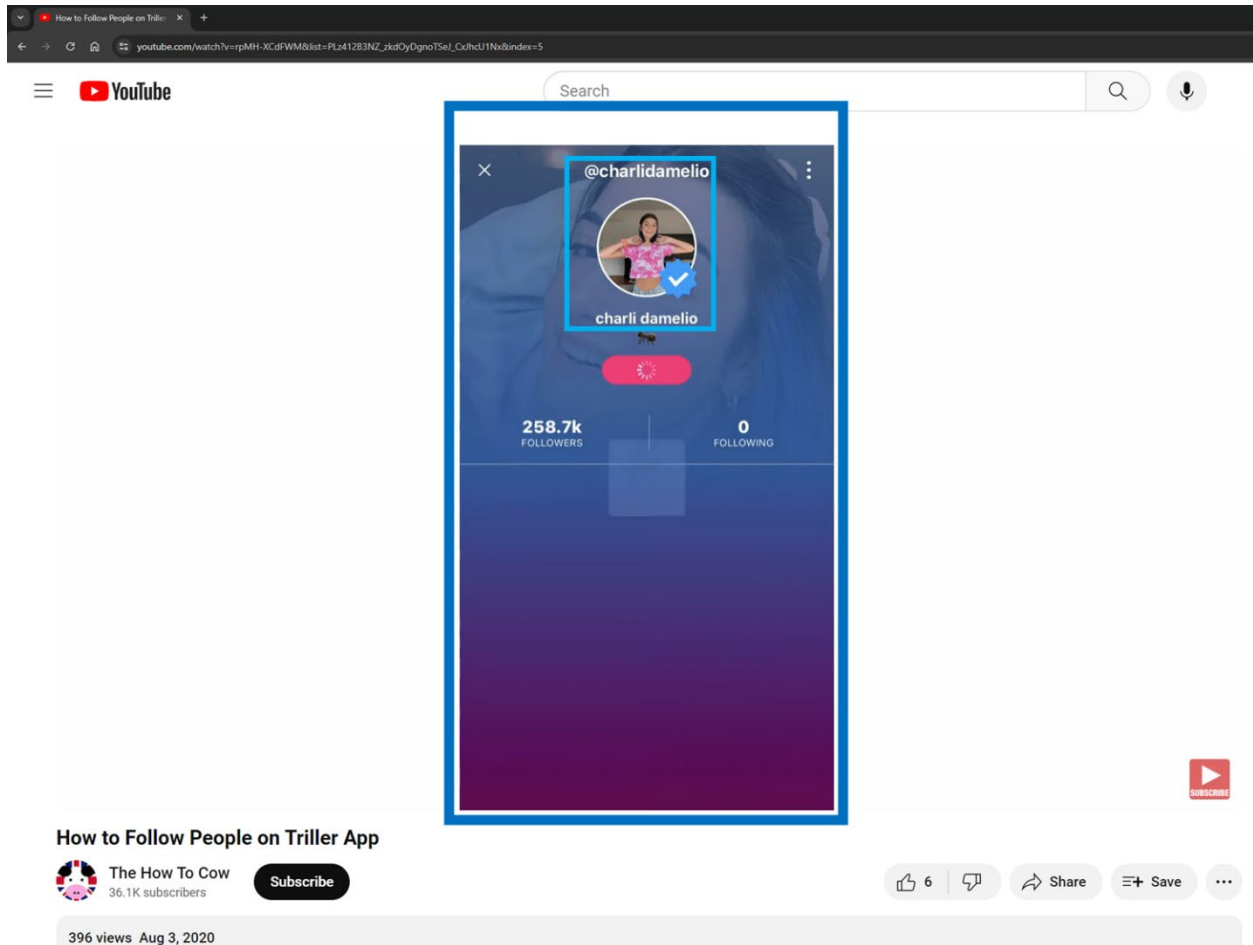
How to Follow People on Triller ×
youtube.com/watch?v=rpMH-XCdFWM&list=PLz412B3NZ_zkdOyDgnoTSeJ_CxJhcU1Nx&index=5

YouTube
Search

@charlidamelio
charli damelio
258.7k
FOLLOWERS
0
FOLLOWING

SUBSCRIBE

How to Follow People on Triller App
The How To Cow
36.1K subscribers
Subscribe
6
Share
Save
396 views Aug 3, 2020